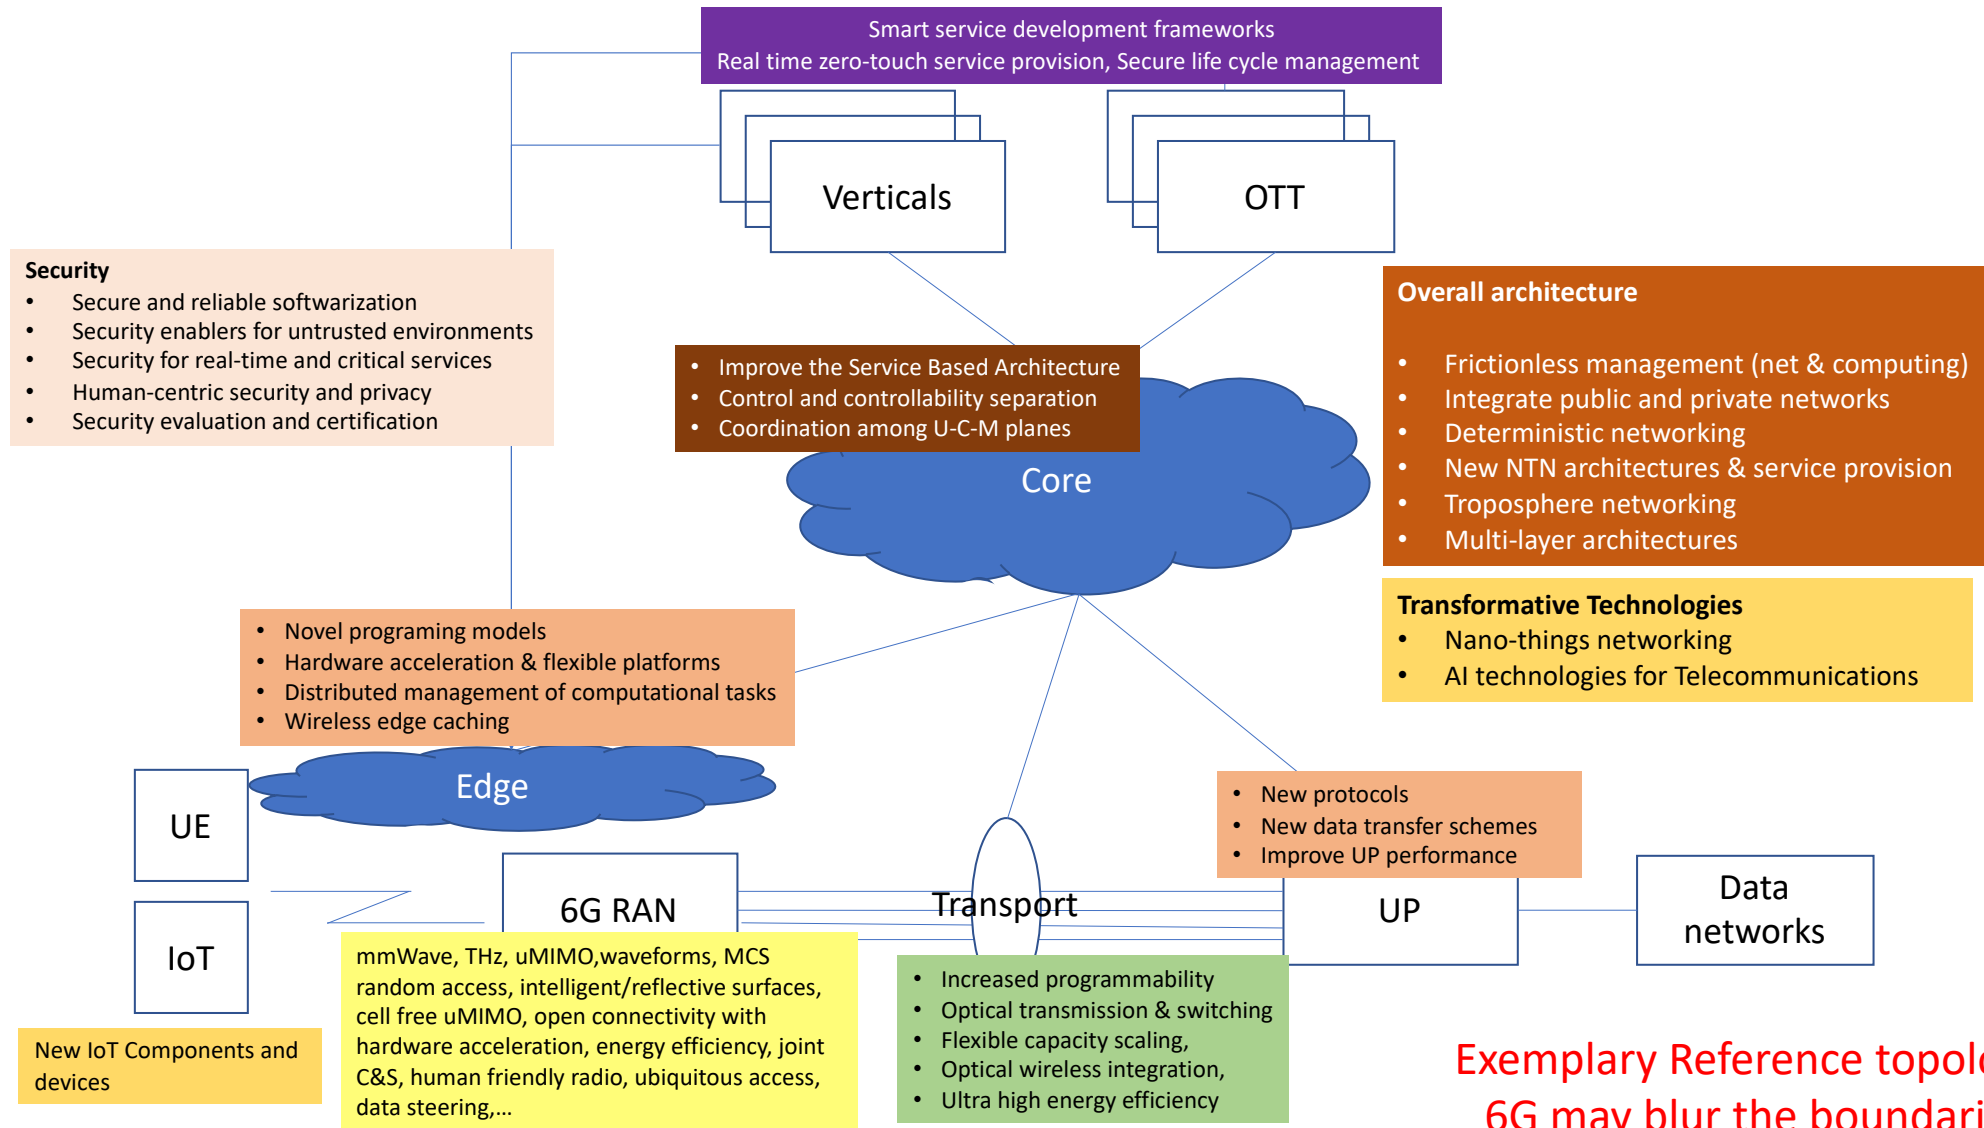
Smart service development frameworks
Real time zero-touch service provision, Secure life cycle management

Verticals

OTT

Security
- Secure and reliable softwarization
- Security enablers for untrusted environments
- Security for real-time and critical services
- Human-centric security and privacy
- Security evaluation and certification

- Improve the Service Based Architecture
- Control and controllability separation
- Coordination among U-C-M planes

Core

Overall architecture
- Frictionless management (net & computing)
- Integrate public and private networks
- Deterministic networking
- New NTN architectures & service provision
- Troposphere networking
- Multi-layer architectures

Transformative Technologies
- Nano-things networking
- AI technologies for Telecommunications

- Novel programing models
- Hardware acceleration & flexible platforms
- Distributed management of computational tasks
- Wireless edge caching

Edge

UE

IoT

6G RAN

Transport

- New protocols
- New data transfer schemes
- Improve UP performance

UP

Data networks

New IoT Components and devices

mmWave, THz, uMIMO,waveforms, MCS random access, intelligent/reflective surfaces, cell free uMIMO, open connectivity with hardware acceleration, energy efficiency, joint C&S, human friendly radio, ubiquitous access, data steering,...

- Increased programmability
- Optical transmission & switching
- Flexible capacity scaling,
- Optical wireless integration,
- Ultra high energy efficiency

Exemplary Reference topol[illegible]
6G may blur the boundari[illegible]